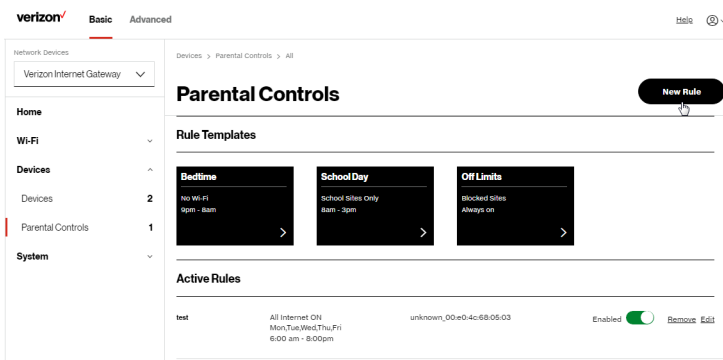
verizon✓ Basic Advanced

Help

Network Devices

Verizon Internet Gateway

Home

Wi-Fi

Devices

Devices 2

Parental Controls 1

System

Devices > Parental Controls > All

Parental Controls

New Rule

Rule Templates

Bedtime
No Wi-Fi
9pm - 8am

School Day
School Sites Only
8am - 3pm

Off Limits
Blocked Sites
Always on

Active Rules

test

All Internet ON
Mon,Tue,Wed,Thu,Fri
6:00 am - 8:00pm

unknown_00:e0:4c:68:05:03

Enabled

Remove Edit